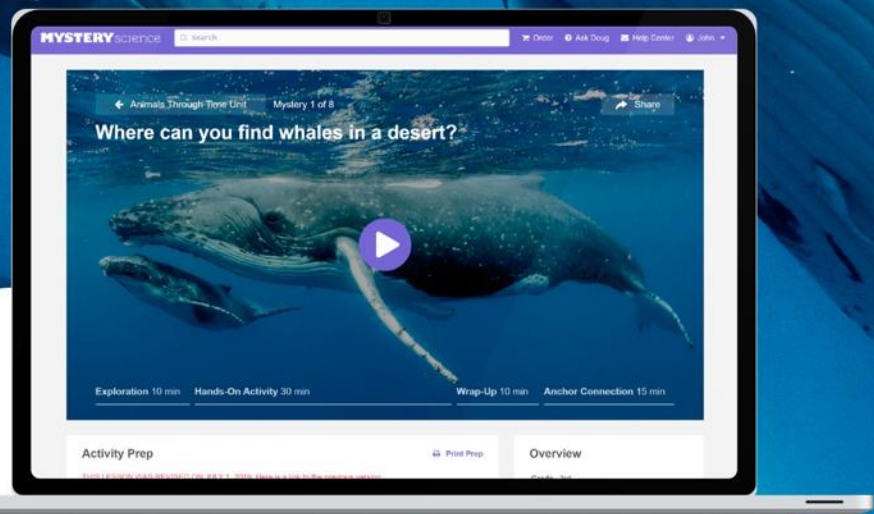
MYSTERY science
Search
Order
Ask Doug
Help Center
John

Animals Through Time Unit
Mystery 1 of 8
Share

Where can you find whales in a desert?

Exploration 10 min
Hands-On Activity 30 min
Wrap-Up 10 min
Anchor Connection 15 min

Activity Prep
Print Prep
THIS LESSON WAS REVISED ON JULY 1, 2019. Here is a link to the previous version
Overview
Grade 3rd